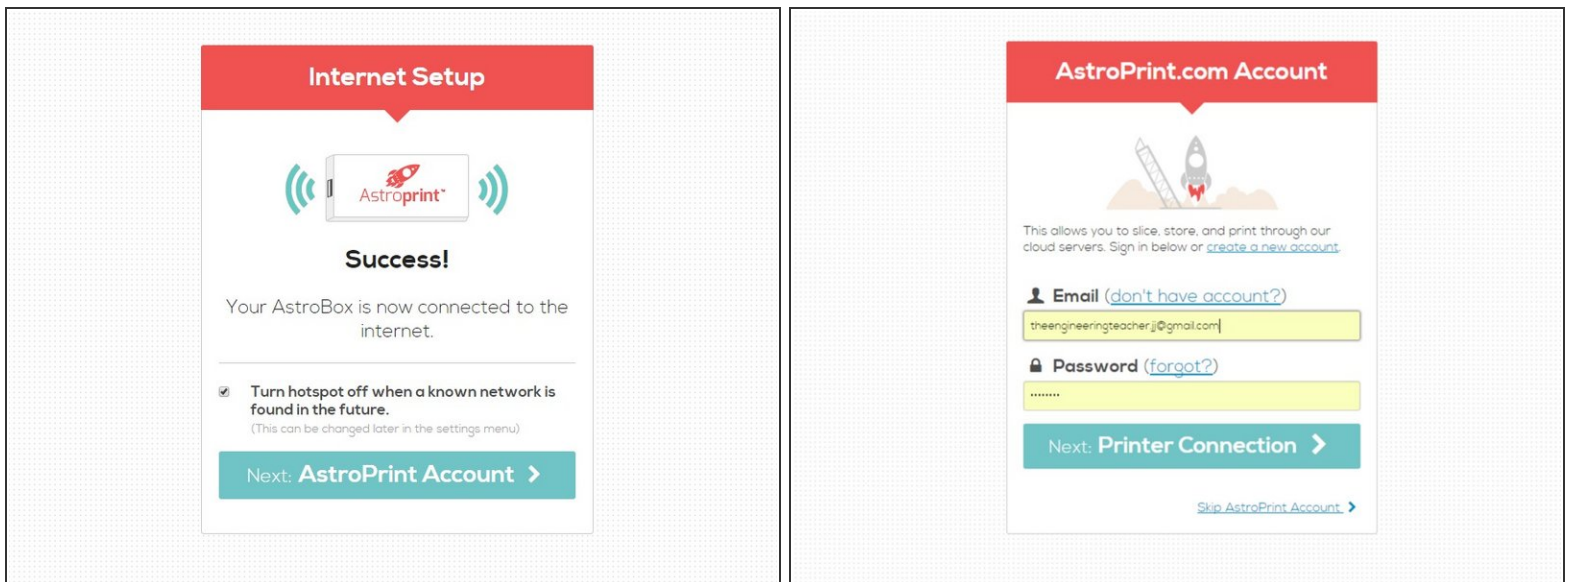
Internet Setup

Astroprint™

Success!

Your AstroBox is now connected to the internet.

Turn hotspot off when a known network is found in the future.
(This can be changed later in the settings menu)

Next: AstroPrint Account

AstroPrint.com Account

This allows you to slice, store, and print through our cloud servers. Sign in below or create a new account.

Email (don't have account?)

theengineeringteacher.jj@gmail.com

Password (forgot?)

••••••••

Next: Printer Connection

Skip AstroPrint Account